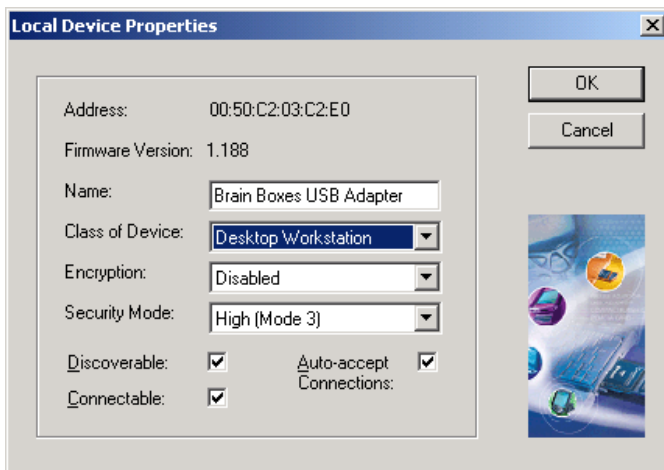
Local Device Properties

Address: 00:50:C2:03:C2:E0

Firmware Version: 1.188

Name: Brain Boxes USB Adapter

Class of Device: Desktop Workstation

Encryption: Disabled

Security Mode: High (Mode 3)

Discoverable: ☑

Connectable: ☑

Auto-accept Connections: ☑

OK

Cancel